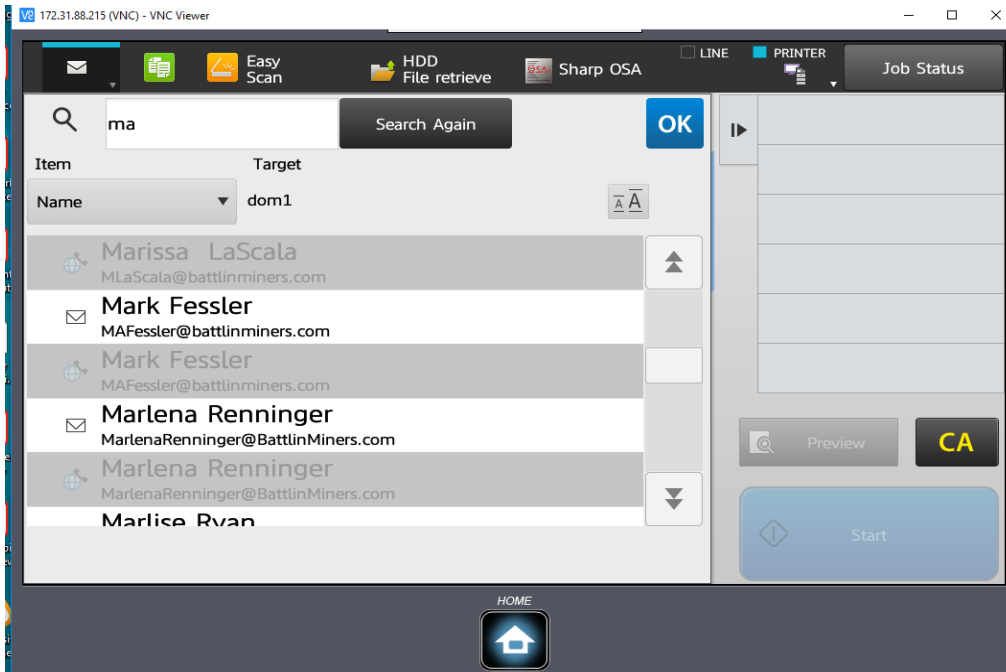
172.31.88.215 (VNC) - VNC Viewer

Easy Scan

HDD File retrieve

Sharp OSA

LINE

PRINTER

Job Status

ma

Search Again

OK

Item

Target

Name

dom1

Marissa LaScala
MLaScala@battlinminers.com

Mark Fessler
MAFessler@battlinminers.com

Mark Fessler
MAFessler@battlinminers.com

Marlena Renninger
MarlenaRenninger@BattlinMiners.com

Marlena Renninger
MarlenaRenninger@BattlinMiners.com

Marlise Ryan

Preview

CA

Start

HOME